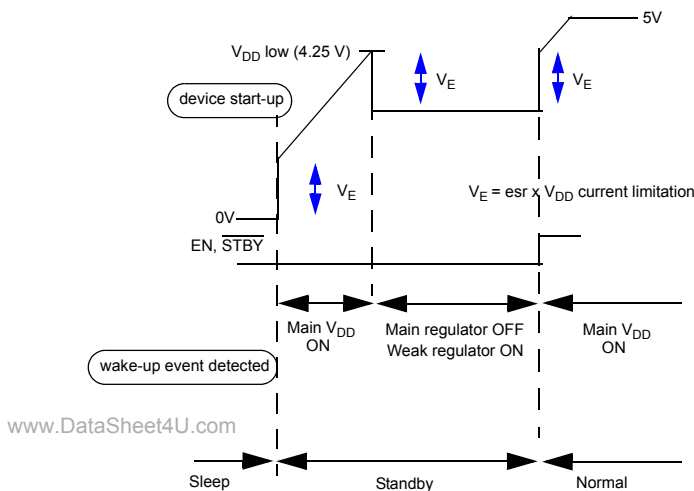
5V

$V_{DD}$ low (4.25 V)

$V_E$

$V_E$

device start-up

$V_E$

$V_E$ = esr x $V_{DD}$ current limitation

0V

EN, $\overline{STBY}$

Main $V_{DD}$ ON

Main regulator OFF
Weak regulator ON

Main $V_{DD}$ ON

wake-up event detected

www.DataSheet4U.com

Sleep

Standby

Normal